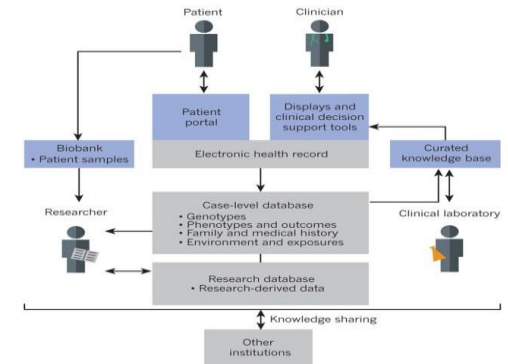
Patient

Clinician

Patient portal

Displays and clinical decision support tools

Biobank
• Patient samples

Electronic health record

Curated knowledge base

Researcher

Case-level database
• Genotypes
• Phenotypes and outcomes
• Family and medical history
• Environment and exposures

Clinical laboratory

Research database
• Research-derived data

Knowledge sharing

Other institutions